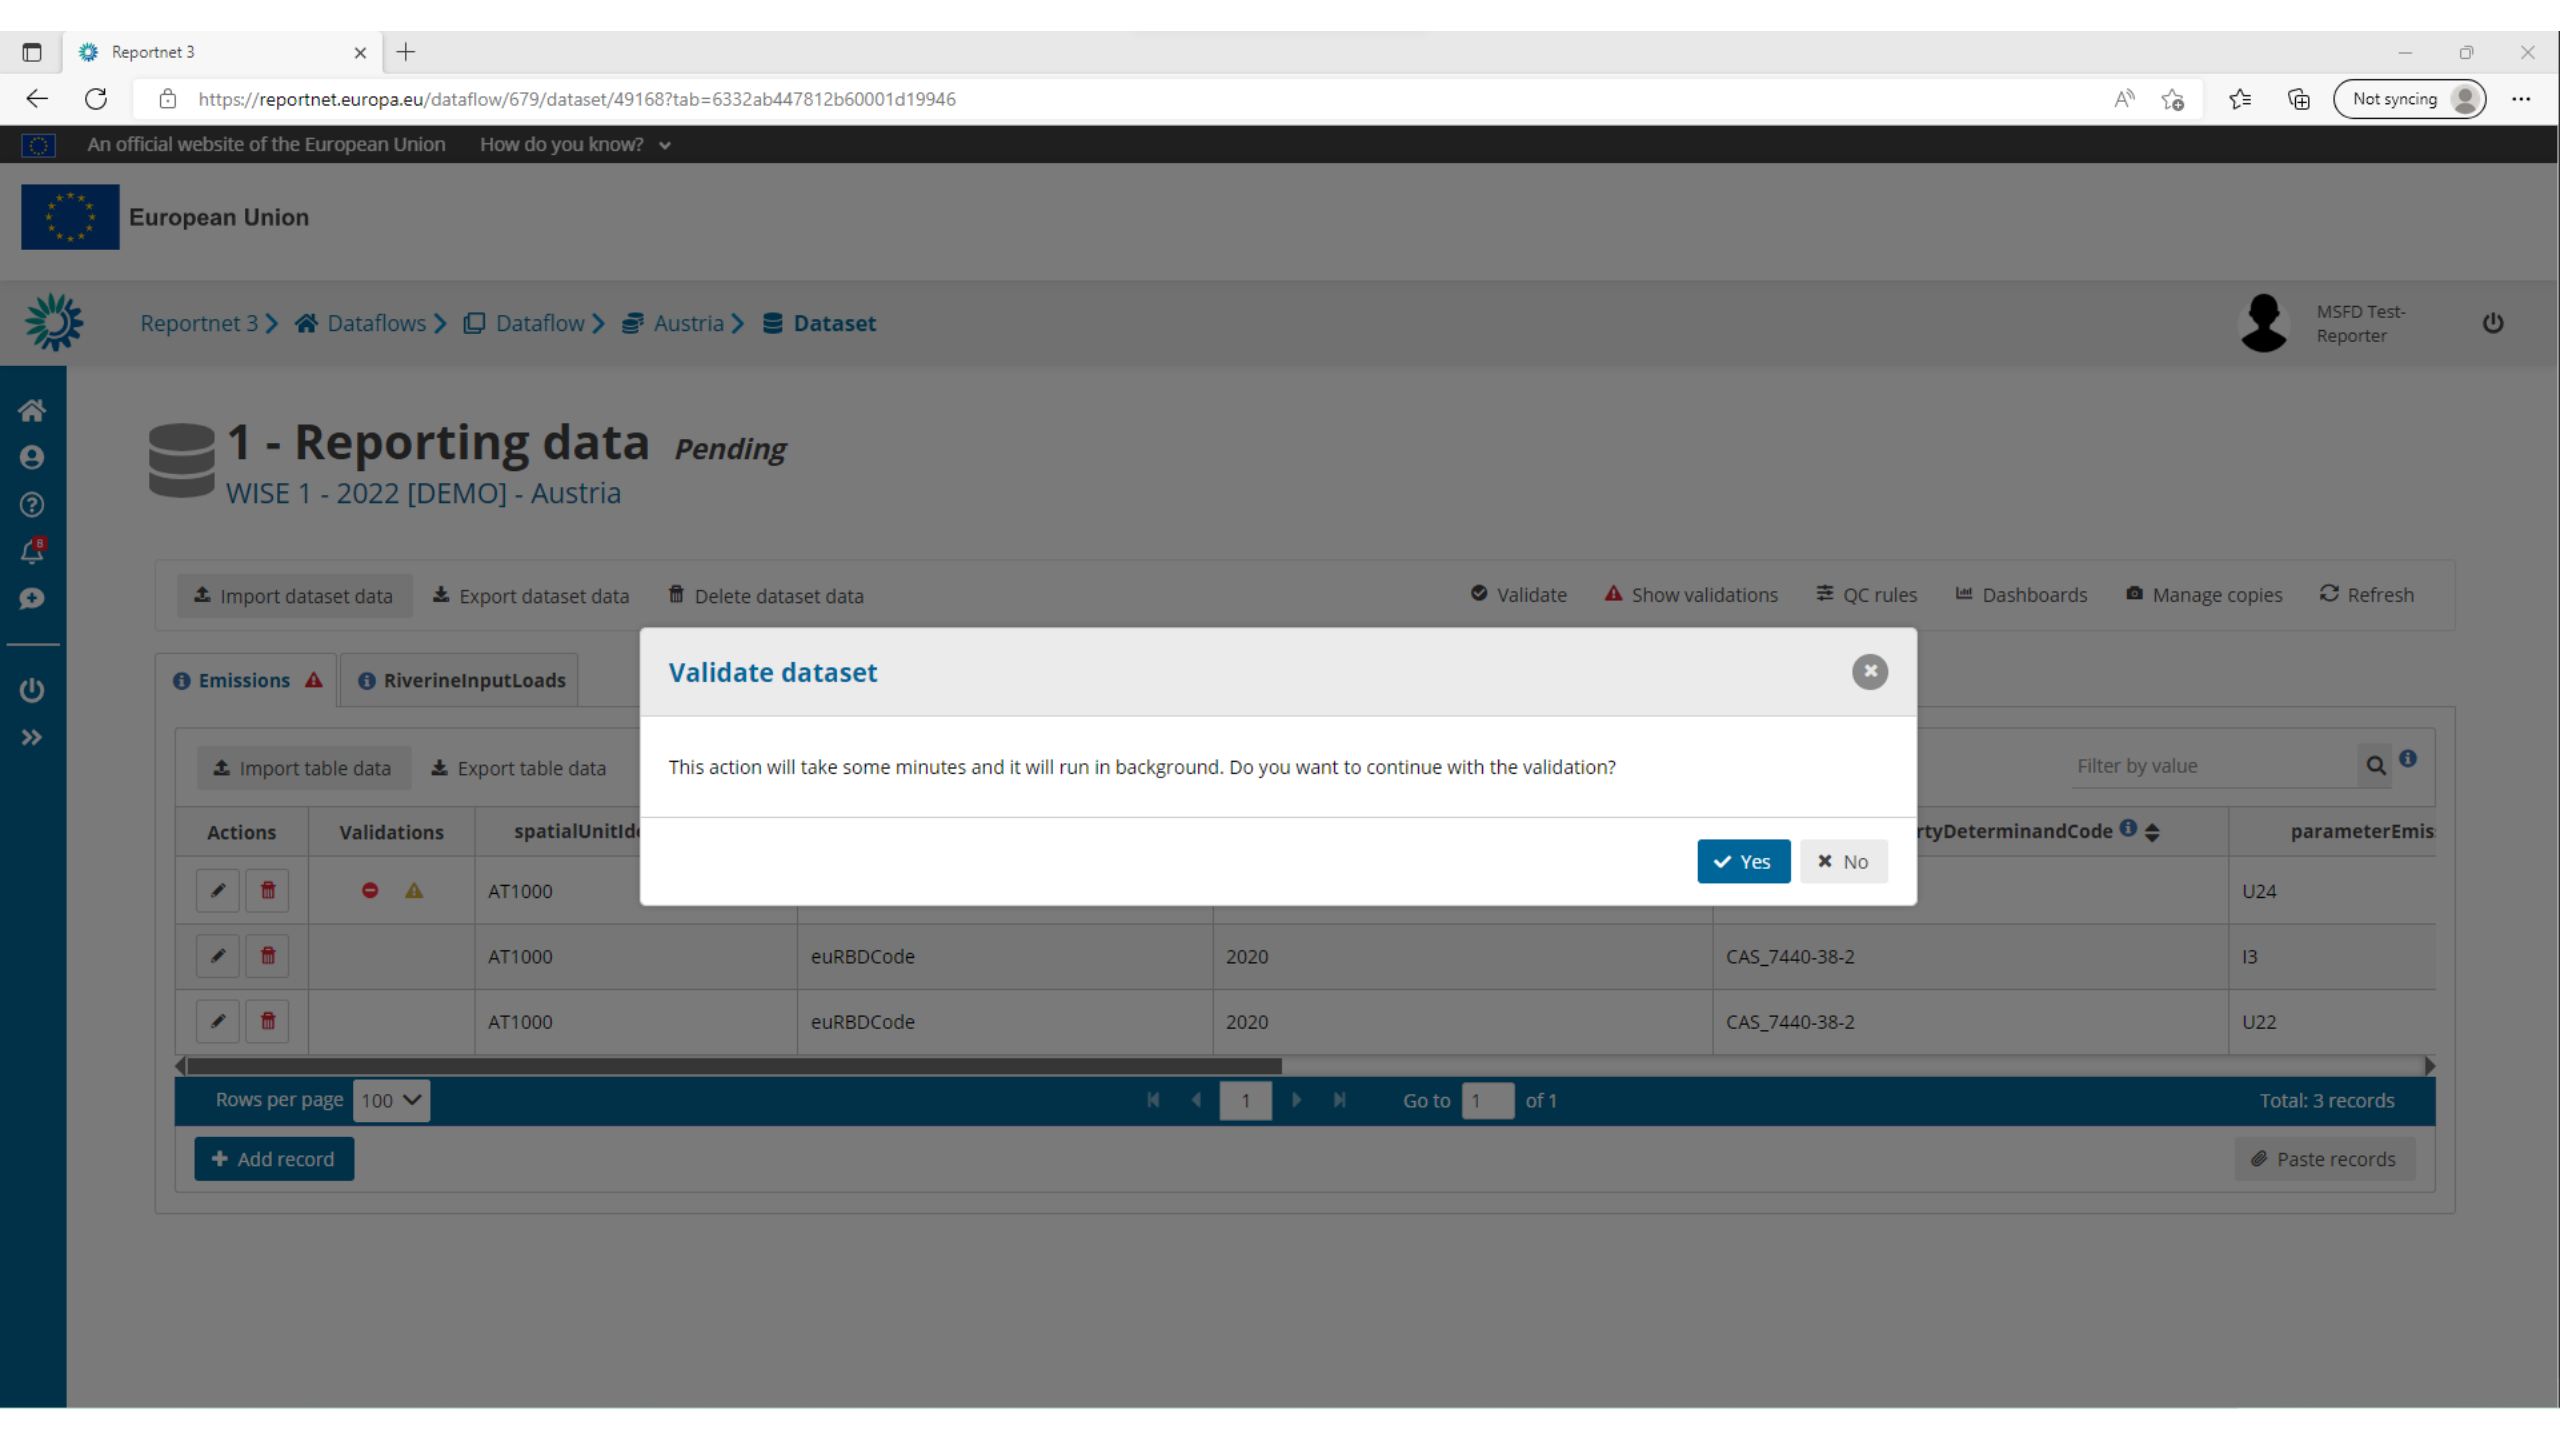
Reportnet 3

https://reportnet.europa.eu/dataflow/679/dataset/49168?tab=6332ab447812b60001d19946

Not syncing

An official website of the European Union How do you know?

European Union

Reportnet 3 > Dataflows > Dataflow > Austria > Dataset

MSFD Test-Reporter

1 - Reporting data *Pending*

WISE 1 - 2022 [DEMO] - Austria

Import dataset data Export dataset data Delete dataset data Validate Show validations QC rules Dashboards Manage copies Refresh

Emissions RiverineInputLoads

Import table data Export table data

Filter by value

| Actions | Validations | spatialUnitId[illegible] | | | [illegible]rtyDeterminandCode | parameterEmis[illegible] |
|---|---|---|---|---|---|---|
| | | AT1000 | | | | U24 |
| | | AT1000 | euRBDCode | 2020 | CAS_7440-38-2 | I3 |
| | | AT1000 | euRBDCode | 2020 | CAS_7440-38-2 | U22 |

Rows per page 100 1 Go to 1 of 1 Total: 3 records

Add record Paste records

Validate dataset

This action will take some minutes and it will run in background. Do you want to continue with the validation?

Yes No